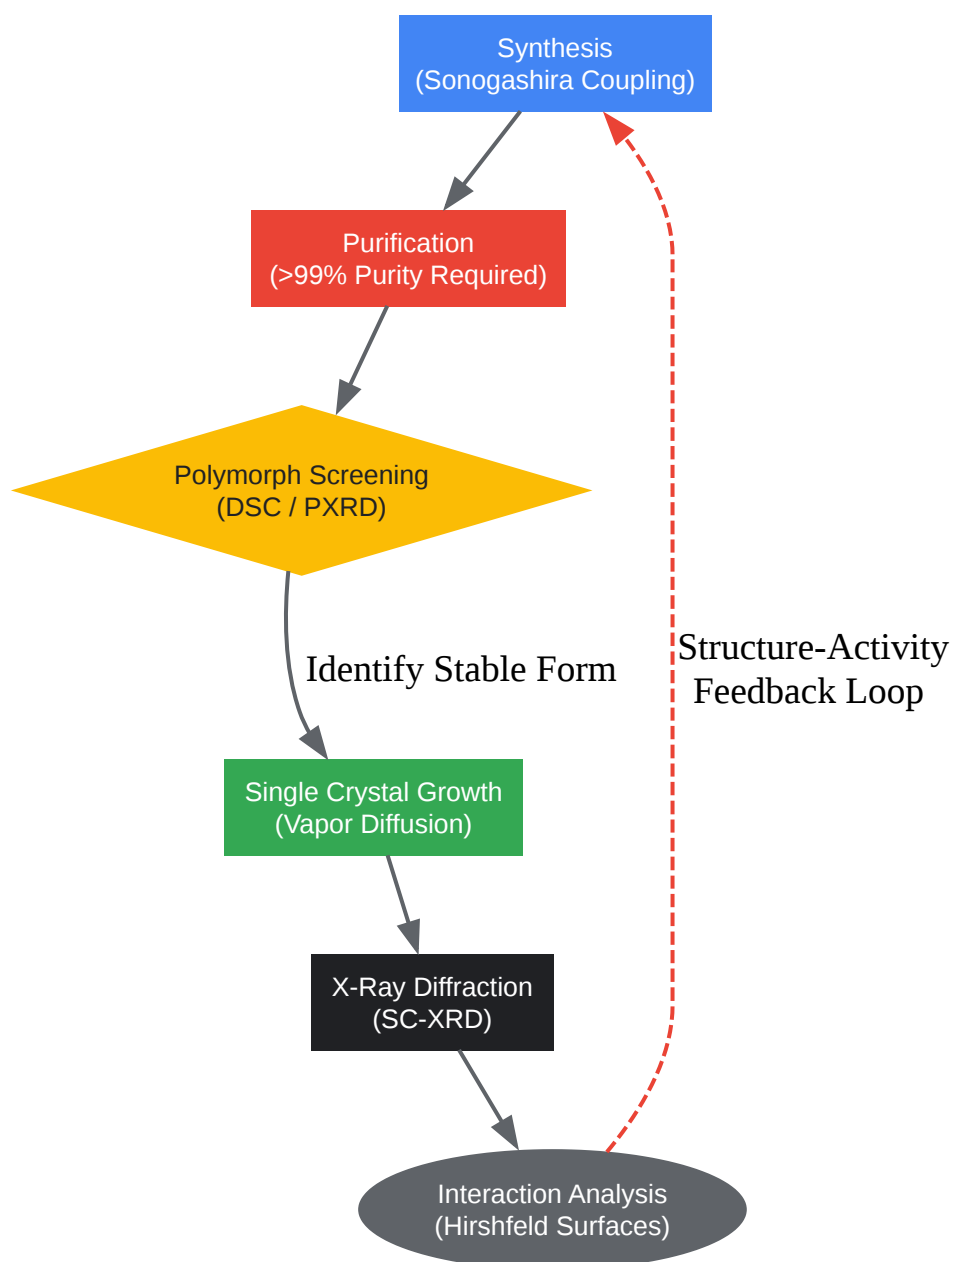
Synthesis
(Sonogashira Coupling)

Purification
(>99% Purity Required)

Polymorph Screening
(DSC / PXRD)

Identify Stable Form

Single Crystal Growth
(Vapor Diffusion)

X-Ray Diffraction
(SC-XRD)

Interaction Analysis
(Hirshfeld Surfaces)

Structure-Activity
Feedback Loop